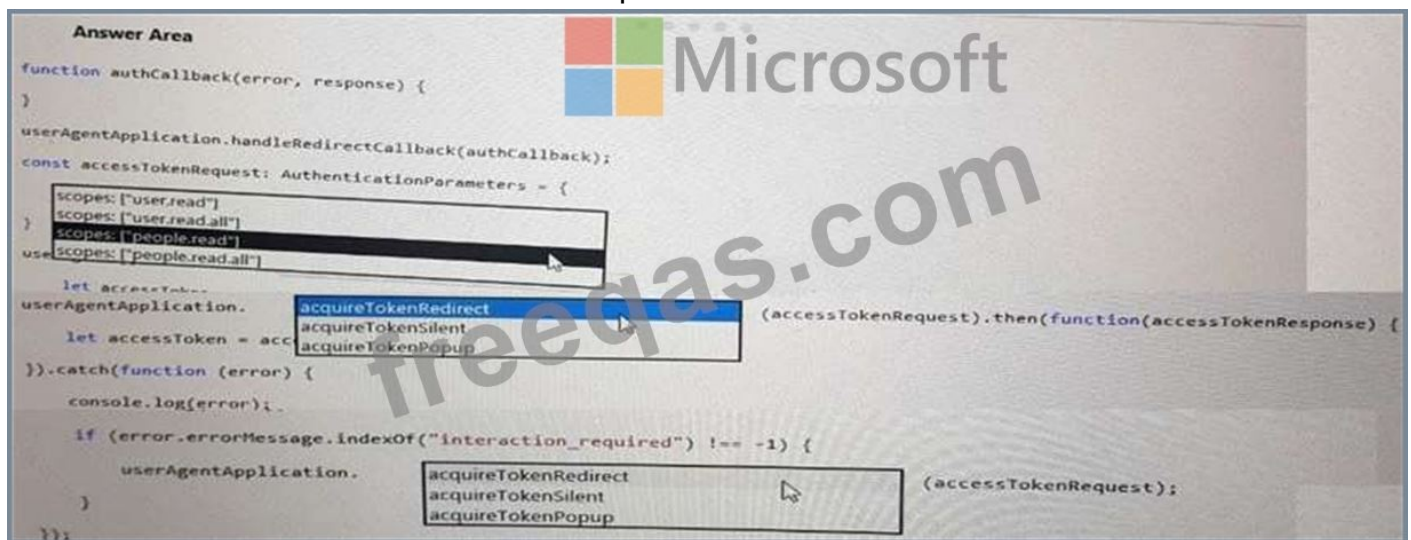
Answer Area

Microsoft

function authCallback(error, response) {
}
userAgentApplication.handleRedirectCallback(authCallback);
const accessTokenRequest: AuthenticationParameters = {
scopes: ["user.read"]
scopes: ["user.read.all"]
scopes: ["people.read"]
scopes: ["people.read.all"]
}
use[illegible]
let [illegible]
userAgentApplication.
acquireTokenRedirect
acquireTokenSilent
acquireTokenPopup
(accessTokenRequest).then(function(accessTokenResponse) {
let accessToken = acc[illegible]
}).catch(function (error) {
console.log(error);
if (error.errorMessage.indexOf("interaction_required") !== -1) {
userAgentApplication.
acquireTokenRedirect
acquireTokenSilent
acquireTokenPopup
(accessTokenRequest);
}
});

freeqas.com